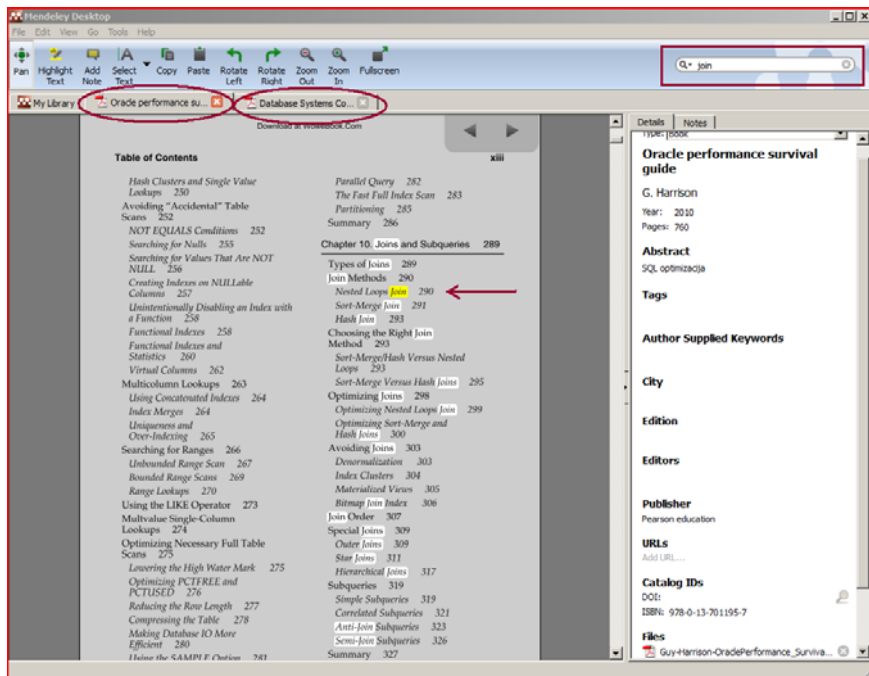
Mendeley Desktop

File Edit View Go Tools Help

Pan Highlight Text Add Note Select Text Copy Paste Rotate Left Rotate Right Zoom Out Zoom In Fullscreen

join

My Library Oracle performance su... Database Systems Co...

Download at WoweBook.Com

Table of Contents

xiii

Hash Clusters and Single Value Lookups 250
Avoiding "Accidental" Table Scans 252
NOT EQUALS Conditions 252
Searching for Nulls 255
Searching for Values That Are NOT NULL 256
Creating Indexes on NULLable Columns 257
Unintentionally Disabling an Index with a Function 258
Functional Indexes 258
Functional Indexes and Statistics 260
Virtual Columns 262
Multicolumn Lookups 263
Using Concatenated Indexes 264
Index Merges 264
Uniqueness and Over-Indexing 265
Searching for Ranges 266
Unbounded Range Scan 267
Bounded Range Scans 269
Range Lookups 270
Using the LIKE Operator 273
Multvalue Single-Column Lookups 274
Optimizing Necessary Full Table Scans 275
Lowering the High Water Mark 275
Optimizing PCTFREE and PCTUSED 276
Reducing the Row Length 277
Compressing the Table 278
Making Database IO More Efficient 280
Using the SAMPLE Option 283

Parallel Query 282
The Fast Full Index Scan 283
Partitioning 285
Summary 286

Chapter 10. Joins and Subqueries 289

Types of Joins 289
Join Methods 290
Nested Loops Join 290
Sort-Merge Join 291
Hash Join 293
Choosing the Right Join Method 293
Sort-Merge/Hash Versus Nested Loops 293
Sort-Merge Versus Hash Joins 295
Optimizing Joins 298
Optimizing Nested Loops Join 299
Optimizing Sort-Merge and Hash Joins 300
Avoiding Joins 303
Denormalization 303
Index Clusters 304
Materialized Views 305
Bitmap Join Index 306
Join Order 307
Special Joins 309
Outer Joins 309
Star Joins 311
Hierarchical Joins 317
Subqueries 319
Simple Subqueries 319
Correlated Subqueries 321
Anti-Join Subqueries 323
Semi-Join Subqueries 326
Summary 327

Details Notes

Type: Book

Oracle performance survival guide

G. Harrison

Year: 2010
Pages: 760

Abstract
SQL optimizacija

Tags

Author Supplied Keywords

City

Edition

Editors

Publisher
Pearson education

URLs
Add URL...

Catalog IDs
DOI:
ISBN: 978-0-13-701195-7

Files
Guy-Harrison-OracelPerformance_Surviva...